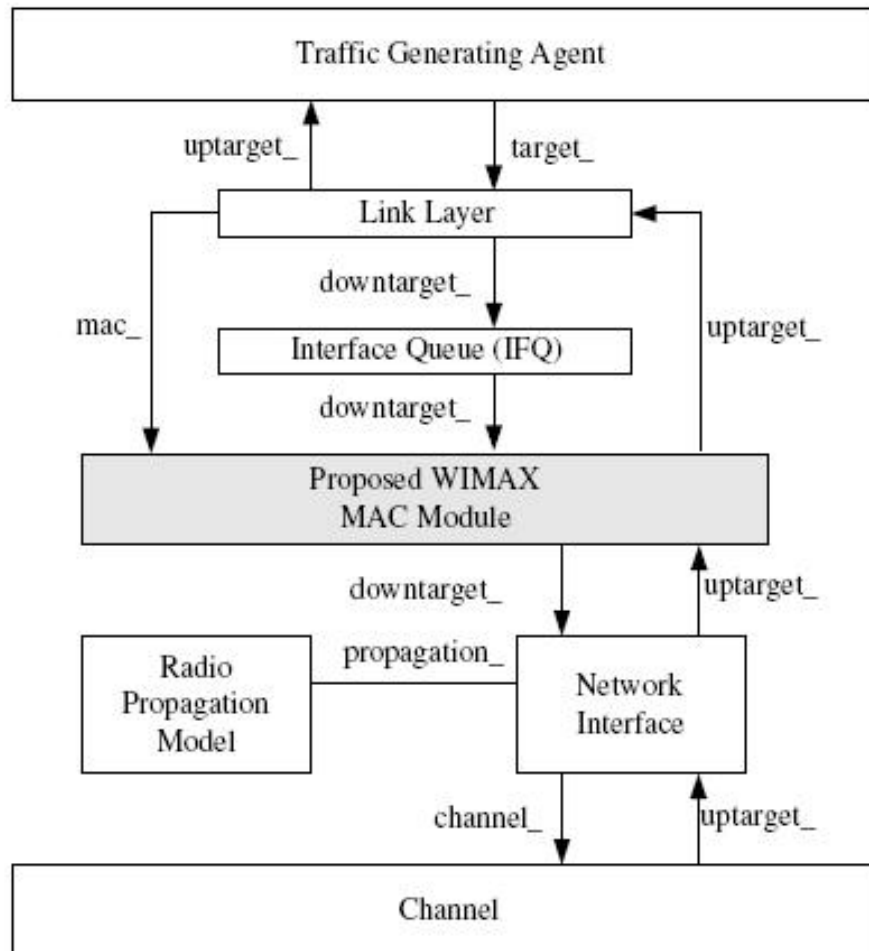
Traffic Generating Agent

uptarget_

target_

Link Layer

mac_

downtarget_

uptarget_

Interface Queue (IFQ)

downtarget_

Proposed WIMAX
MAC Module

downtarget_

uptarget_

Radio Propagation Model

propagation_

Network Interface

channel_

uptarget_

Channel